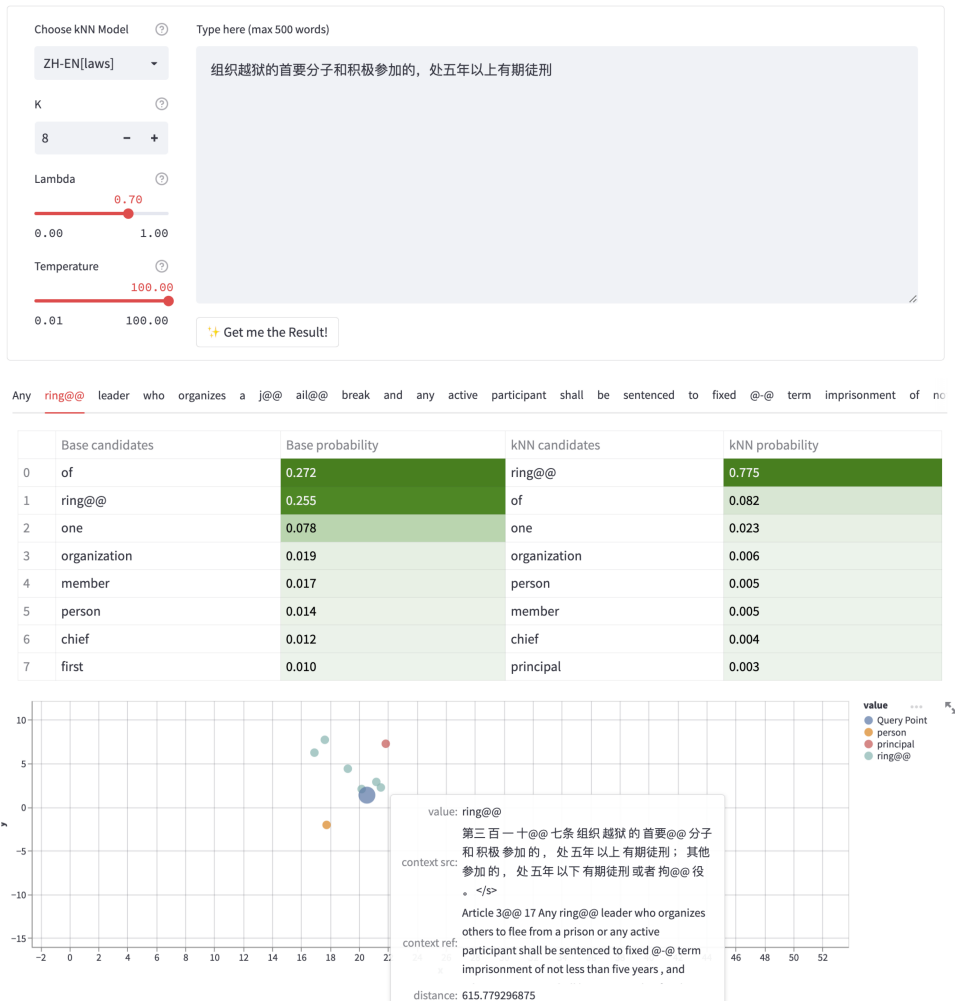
Choose kNN Model

ZH-EN[laws]

K

8

Lambda

0.70

0.00 1.00

Temperature

100.00

0.01 100.00

Type here (max 500 words)

组织越狱的首要分子和积极参加的，处五年以上有期徒刑

✨ Get me the Result!

Any ring@@ leader who organizes a j@@ ail@@ break and any active participant shall be sentenced to fixed @-@ term imprisonment of no

| | Base candidates | Base probability | kNN candidates | kNN probability |
|---|---|---|---|---|
| 0 | of | 0.272 | ring@@ | 0.775 |
| 1 | ring@@ | 0.255 | of | 0.082 |
| 2 | one | 0.078 | one | 0.023 |
| 3 | organization | 0.019 | organization | 0.006 |
| 4 | member | 0.017 | person | 0.005 |
| 5 | person | 0.014 | member | 0.005 |
| 6 | chief | 0.012 | chief | 0.004 |
| 7 | first | 0.010 | principal | 0.003 |

10
5
0
−5
−10
−15
y

−2 0 2 4 6 8 10 12 14 16 18 20 22 24 26 46 48 50 52

value
Query Point
person
principal
ring@@

value: ring@@

context src: 第三 百 一 十@@ 七条 组织 越狱 的 首要@@ 分子 和 积极 参加 的 ， 处 五年 以上 有期徒刑 ； 其他 参加 的 ， 处 五年 以下 有期徒刑 或者 拘@@ 役 。 </s>

context ref: Article 3@@ 17 Any ring@@ leader who organizes others to flee from a prison or any active participant shall be sentenced to fixed @-@ term imprisonment of not less than five years , and

distance: 615.779296875